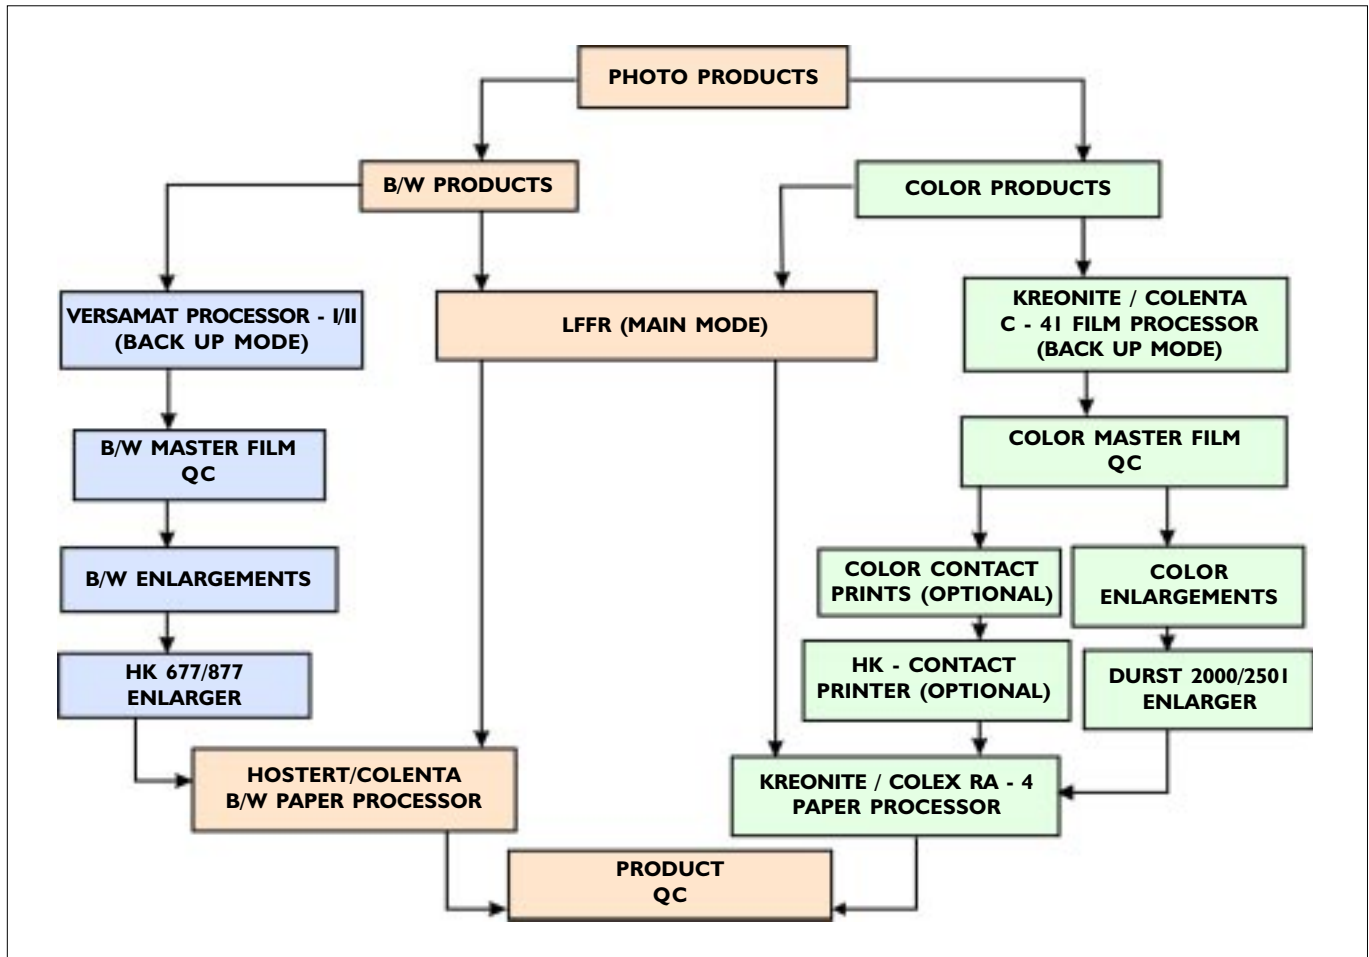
PHOTO PRODUCTS

B/W PRODUCTS

COLOR PRODUCTS

VERSAMAT PROCESSOR - I/II (BACK UP MODE)

LFFR (MAIN MODE)

KREONITE / COLENTA C - 41 FILM PROCESSOR (BACK UP MODE)

B/W MASTER FILM QC

COLOR MASTER FILM QC

B/W ENLARGEMENTS

COLOR CONTACT PRINTS (OPTIONAL)

COLOR ENLARGEMENTS

HK 677/877 ENLARGER

HK - CONTACT PRINTER (OPTIONAL)

DURST 2000/2501 ENLARGER

HOSTERT/COLENTA B/W PAPER PROCESSOR

KREONITE / COLEX RA - 4 PAPER PROCESSOR

PRODUCT QC